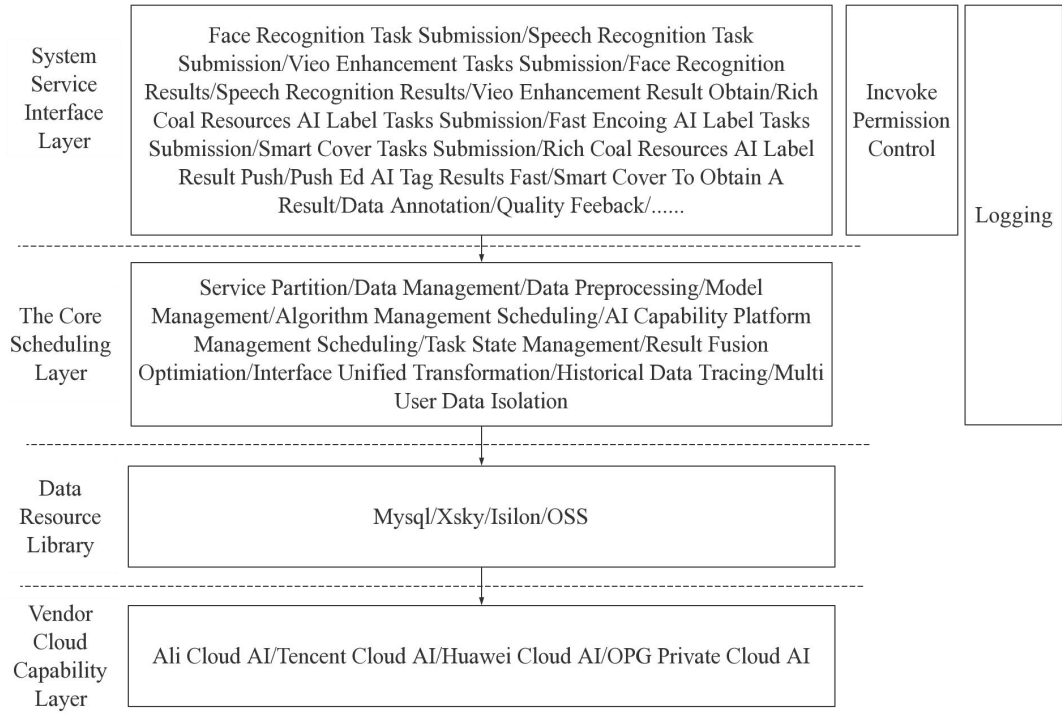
System Service Interface Layer

Face Recognition Task Submission/Speech Recognition Task Submission/Vieo Enhancement Tasks Submission/Face Recognition Results/Speech Recognition Results/Vieo Enhancement Result Obtain/Rich Coal Resources AI Label Tasks Submission/Fast Encoing AI Label Tasks Submission/Smart Cover Tasks Submission/Rich Coal Resources AI Label Result Push/Push Ed AI Tag Results Fast/Smart Cover To Obtain A Result/Data Annotation/Quality Feeback/......

Incvoke Permission Control

Logging

The Core Scheduling Layer

Service Partition/Data Management/Data Preprocessing/Model Management/Algorithm Management Scheduling/AI Capability Platform Management Scheduling/Task State Management/Result Fusion Optimiation/Interface Unified Transformation/Historical Data Tracing/Multi User Data Isolation

Data Resource Library

Mysql/Xsky/Isilon/OSS

Vendor Cloud Capability Layer

Ali Cloud AI/Tencent Cloud AI/Huawei Cloud AI/OPG Private Cloud AI